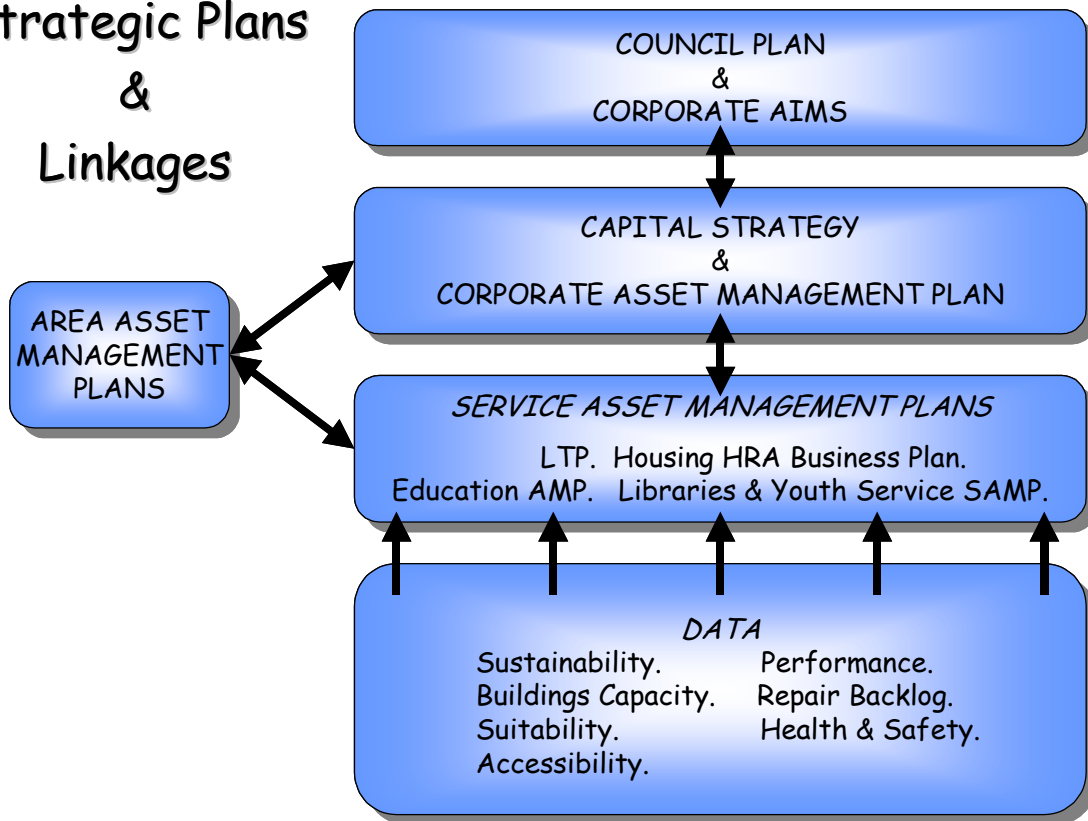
trategic Plans
&
Linkages

COUNCIL PLAN
&
CORPORATE AIMS

CAPITAL STRATEGY
&
CORPORATE ASSET MANAGEMENT PLAN

AREA ASSET MANAGEMENT PLANS

SERVICE ASSET MANAGEMENT PLANS

LTP. Housing HRA Business Plan.
Education AMP. Libraries & Youth Service SAMP.

DATA

Sustainability. Performance.
Buildings Capacity. Repair Backlog.
Suitability. Health & Safety.
Accessibility.